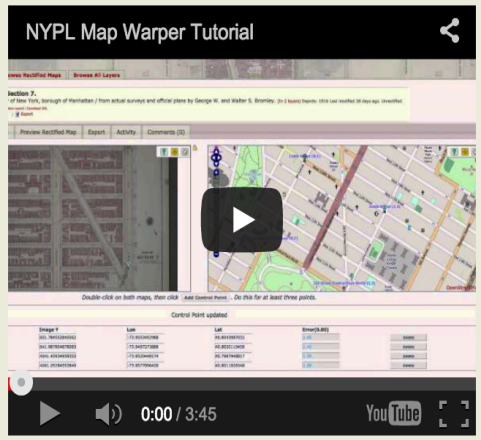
NYPL Map Warper Tutorial

owse Rectified Maps | Browse All Layers

ection 7.

of New York, borough of Manhattan / from actual surveys and official plans by George W. and Walter S. Bromley. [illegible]

Preview Rectified Map | Export | Activity | Comments (0)

Double-click on both maps, then click Add Control Point . Do this for at least three points.

Control Point updated

| Image Y | Lon | Lat | Error(0.00) | |
|---|---|---|---|---|
| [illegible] | -73.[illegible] | 40.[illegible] | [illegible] | delete |
| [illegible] | -73.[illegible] | 40.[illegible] | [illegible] | delete |
| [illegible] | -73.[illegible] | 40.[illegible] | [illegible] | delete |
| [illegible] | -73.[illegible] | 40.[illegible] | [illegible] | delete |

0:00 / 3:45

YouTube